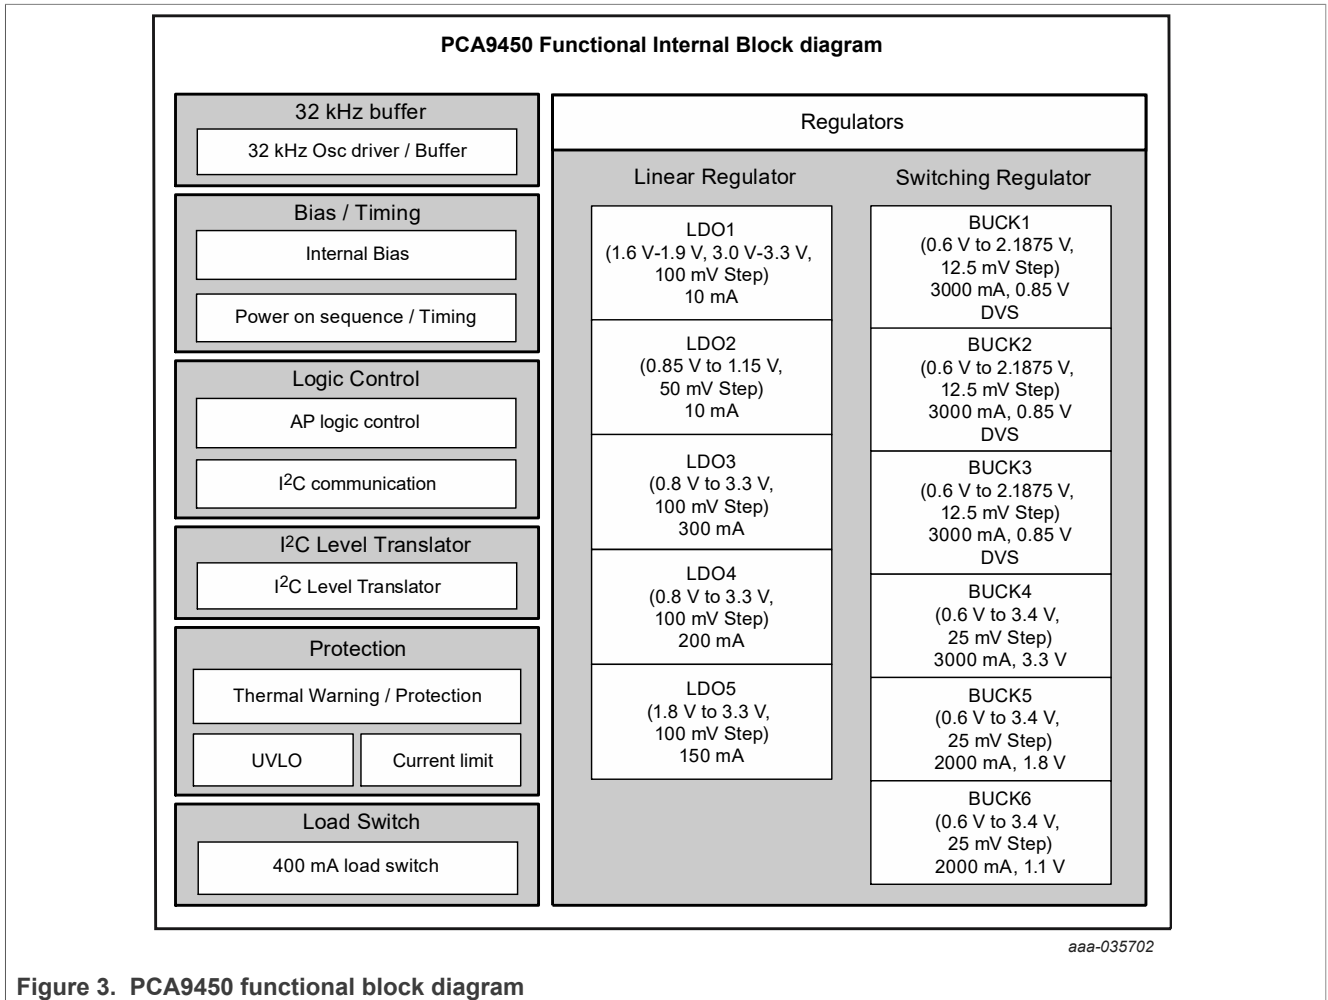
PCA9450 Functional Internal Block diagram

32 kHz buffer

32 kHz Osc driver / Buffer

Bias / Timing

Internal Bias

Power on sequence / Timing

Logic Control

AP logic control

I$^2$C communication

I$^2$C Level Translator

I$^2$C Level Translator

Protection

Thermal Warning / Protection

UVLO

Current limit

Load Switch

400 mA load switch

Regulators

Linear Regulator

LDO1 (1.6 V-1.9 V, 3.0 V-3.3 V, 100 mV Step) 10 mA

LDO2 (0.85 V to 1.15 V, 50 mV Step) 10 mA

LDO3 (0.8 V to 3.3 V, 100 mV Step) 300 mA

LDO4 (0.8 V to 3.3 V, 100 mV Step) 200 mA

LDO5 (1.8 V to 3.3 V, 100 mV Step) 150 mA

Switching Regulator

BUCK1 (0.6 V to 2.1875 V, 12.5 mV Step) 3000 mA, 0.85 V DVS

BUCK2 (0.6 V to 2.1875 V, 12.5 mV Step) 3000 mA, 0.85 V DVS

BUCK3 (0.6 V to 2.1875 V, 12.5 mV Step) 3000 mA, 0.85 V DVS

BUCK4 (0.6 V to 3.4 V, 25 mV Step) 3000 mA, 3.3 V

BUCK5 (0.6 V to 3.4 V, 25 mV Step) 2000 mA, 1.8 V

BUCK6 (0.6 V to 3.4 V, 25 mV Step) 2000 mA, 1.1 V

aaa-035702

Figure 3. PCA9450 functional block diagram